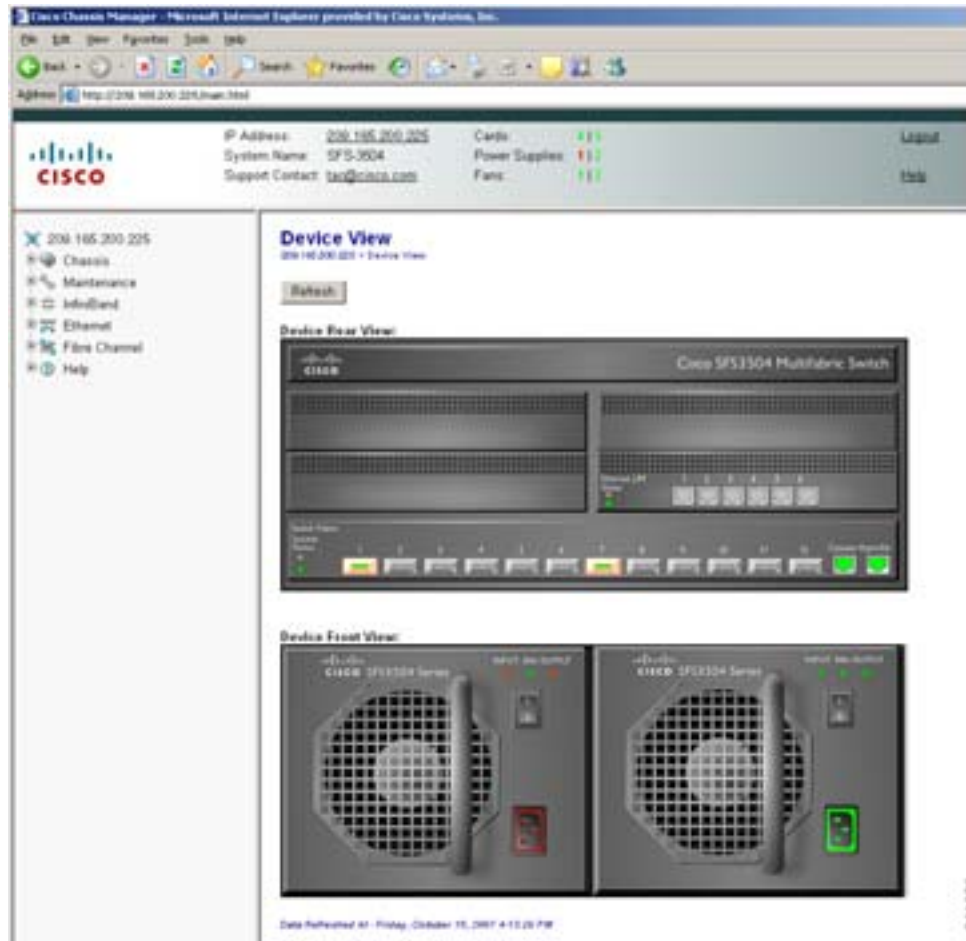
Cisco Chassis Manager - Microsoft Internet Explorer provided by Cisco Systems, Inc.

File Edit View Favorites Tools Help

Back Search Favorites

Address http://209.165.200.225/main.html

cisco

IP Address: 209.165.200.225
System Name: SFS-3504
Support Contact: tac@cisco.com

Cards:
Power Supplies:
Fans:

Logout

Help

209.165.200.225
Chassis
Maintenance
InfiniBand
Ethernet
Fibre Channel
Help

Device View

209.165.200.225 > Device View

Refresh

Device Rear View:

cisco

Cisco SFS3504 Multifabric Switch

1 2 3 4 5 6

1 2 3 4 5 6 7 8 9 10 11 12

Device Front View:

cisco SFS3504 Series

INPUT FAIL OUTPUT

cisco SFS3504 Series

INPUT FAIL OUTPUT

Data Refreshed At - Friday, October 19, 2007 4:13:20 PM